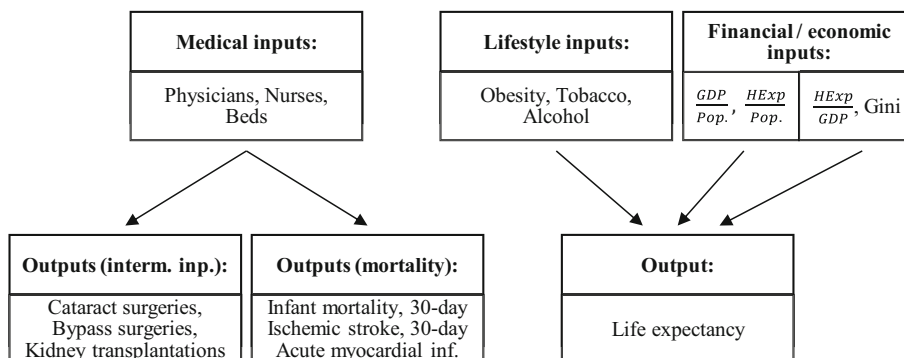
**Medical inputs:**

Physicians, Nurses, Beds

**Lifestyle inputs:**

Obesity, Tobacco, Alcohol

**Financial / economic inputs:**

$\frac{GDP}{Pop.}$, $\frac{HExp}{Pop.}$

$\frac{HExp}{GDP}$, Gini

**Outputs (interm. inp.):**

Cataract surgeries, Bypass surgeries, Kidney transplantations

**Outputs (mortality):**

Infant mortality, 30-day Ischemic stroke, 30-day Acute myocardial inf.

**Output:**

Life expectancy